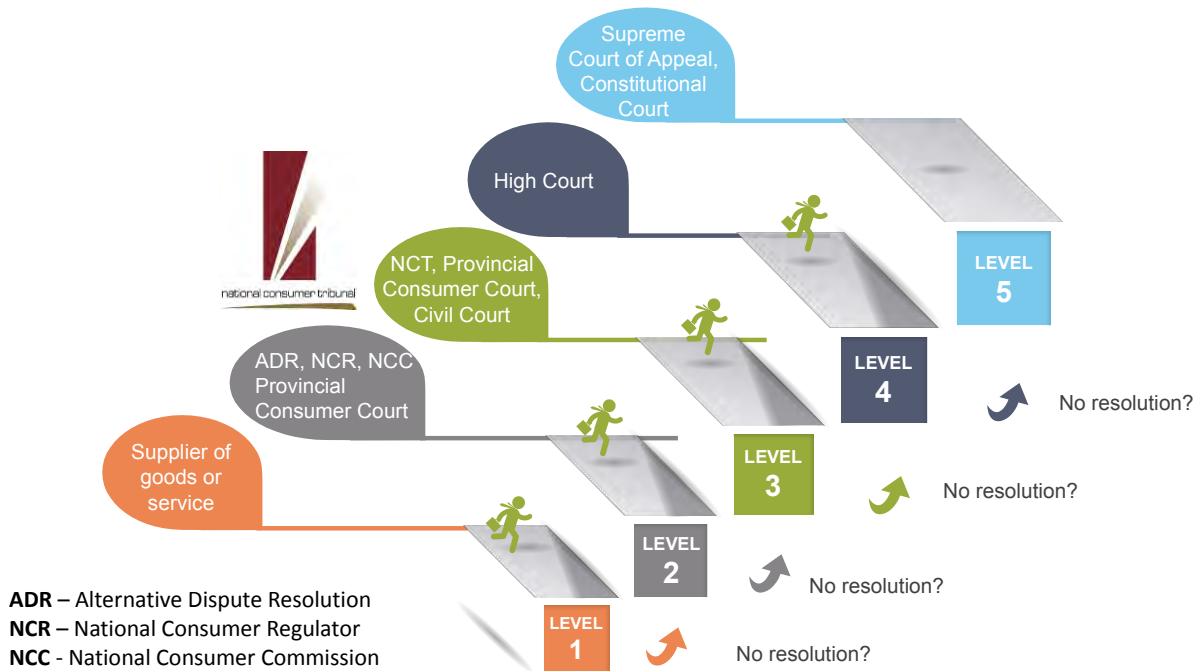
Supreme Court of Appeal, Constitutional Court

High Court

national consumer tribunal

NCT, Provincial Consumer Court, Civil Court

ADR, NCR, NCC Provincial Consumer Court

Supplier of goods or service

LEVEL 5

LEVEL 4

No resolution?

LEVEL 3

No resolution?

LEVEL 2

No resolution?

LEVEL 1

No resolution?

**ADR** – Alternative Dispute Resolution
**NCR** – National Consumer Regulator
**NCC** - National Consumer Commission